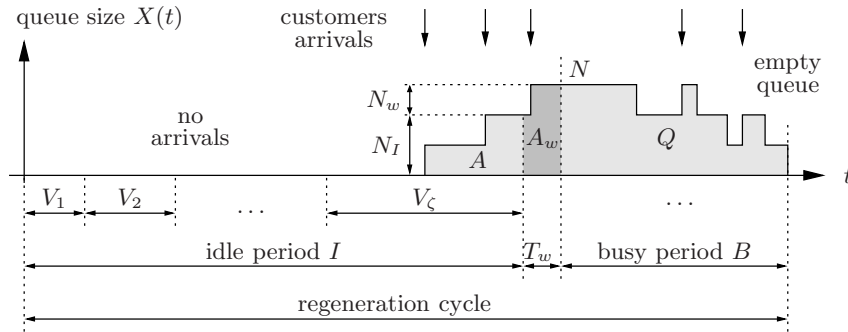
queue size $X(t)$

customers arrivals

$N$

empty queue

$N_w$

no arrivals

$N_I$

$A_w$

$Q$

$A$

$t$

$V_1$

$V_2$

$\dots$

$V_\zeta$

$\dots$

idle period $I$

$T_w$

busy period $B$

regeneration cycle